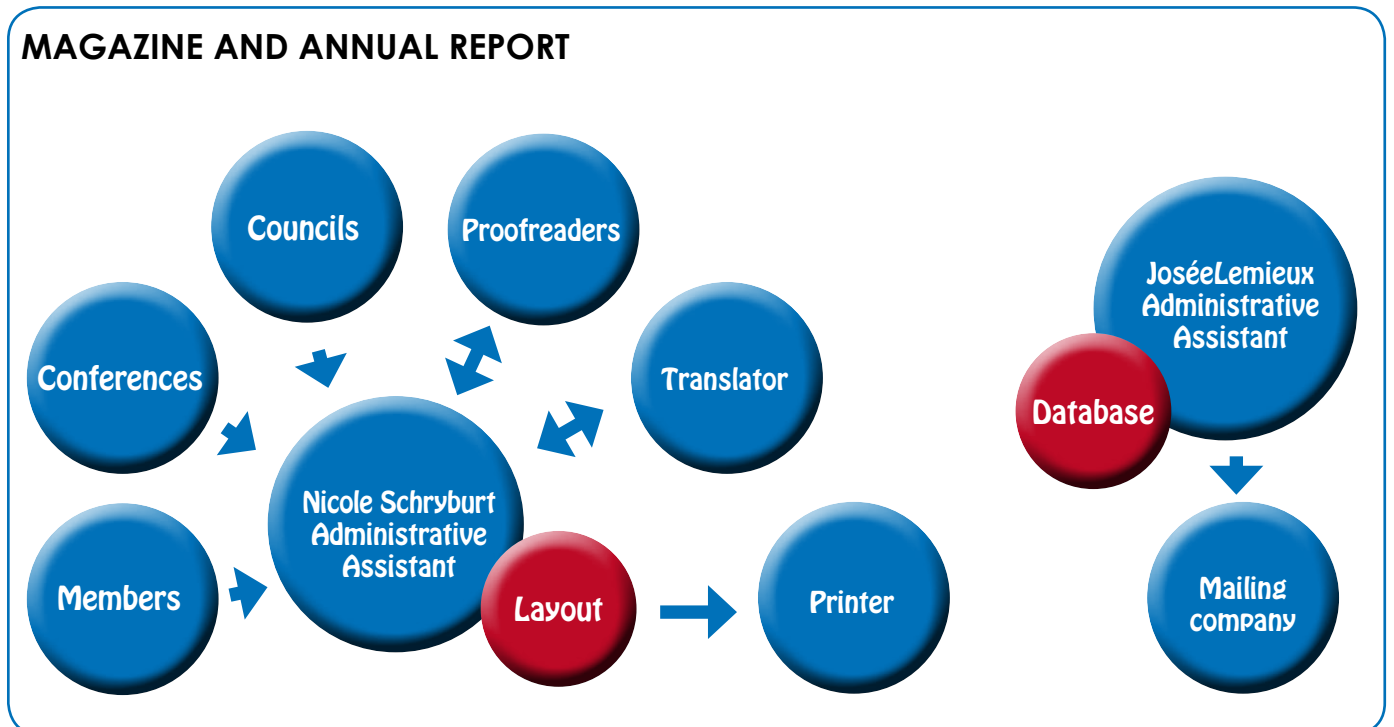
MAGAZINE AND ANNUAL REPORT

Councils

Proofreaders

Conferences

Translator

Nicole Schryburt Administrative Assistant

Layout

Members

Printer

JoséeLemieux Administrative Assistant

Database

Mailing company